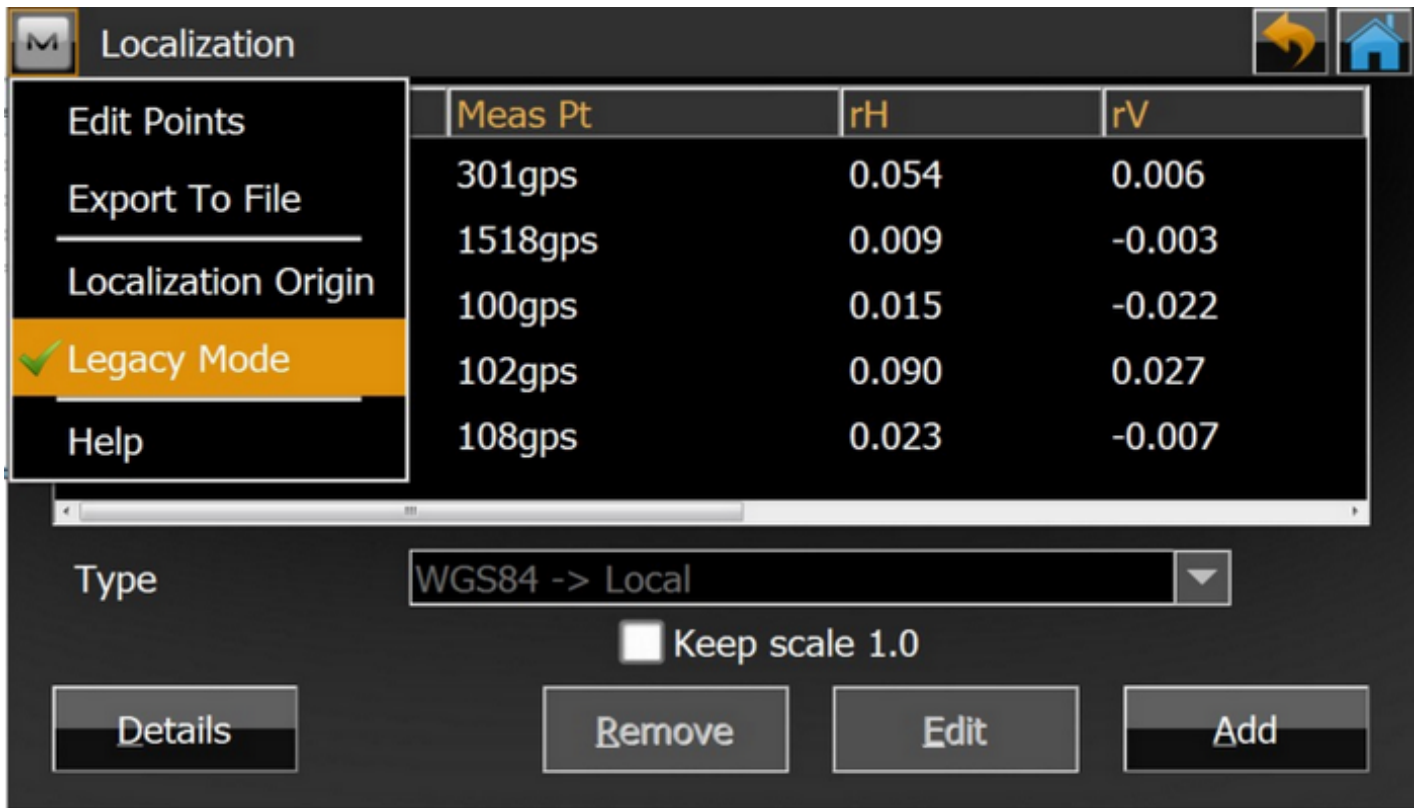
M Localization

Edit Points
Export To File
Localization Origin
Legacy Mode
Help

| Meas Pt | rH | rV |
|---|---|---|
| 301gps | 0.054 | 0.006 |
| 1518gps | 0.009 | -0.003 |
| 100gps | 0.015 | -0.022 |
| 102gps | 0.090 | 0.027 |
| 108gps | 0.023 | -0.007 |

Type WGS84 -> Local

Keep scale 1.0

Details Remove Edit Add